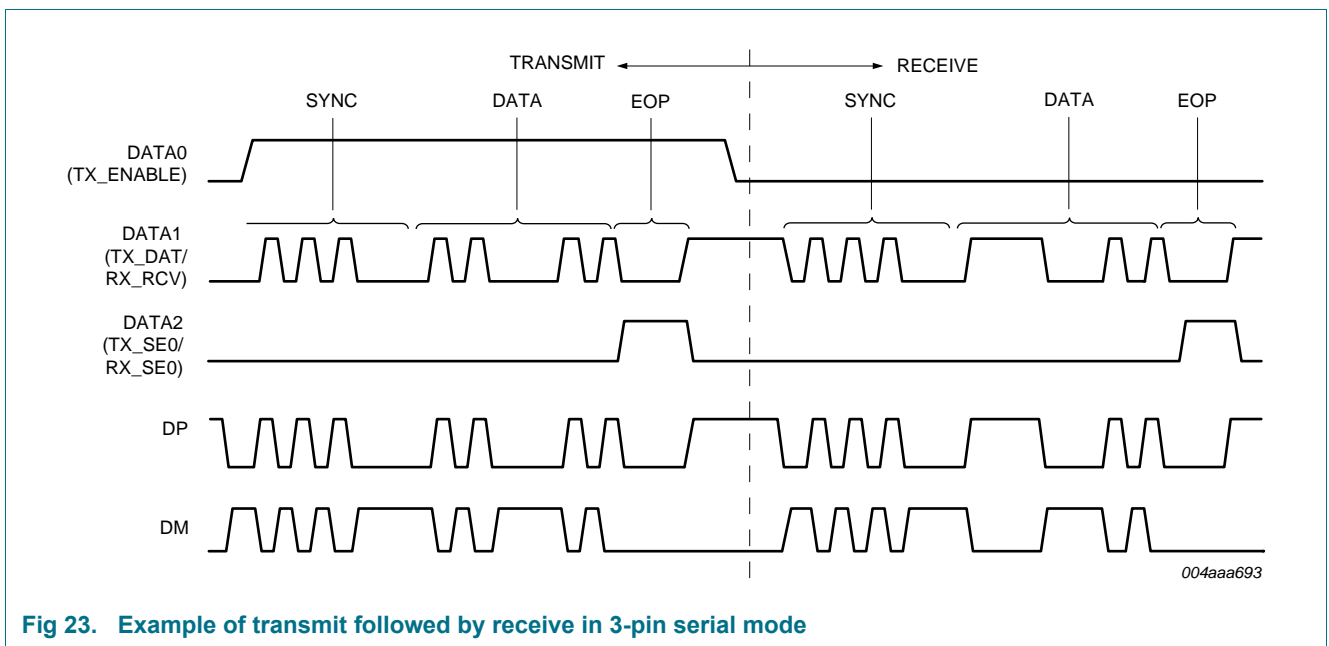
TRANSMIT RECEIVE

SYNC DATA EOP SYNC DATA EOP

DATA0 (TX_ENABLE)

DATA1 (TX_DAT/ RX_RCV)

DATA2 (TX_SE0/ RX_SE0)

DP

DM

004aaa693

Fig 23. Example of transmit followed by receive in 3-pin serial mode